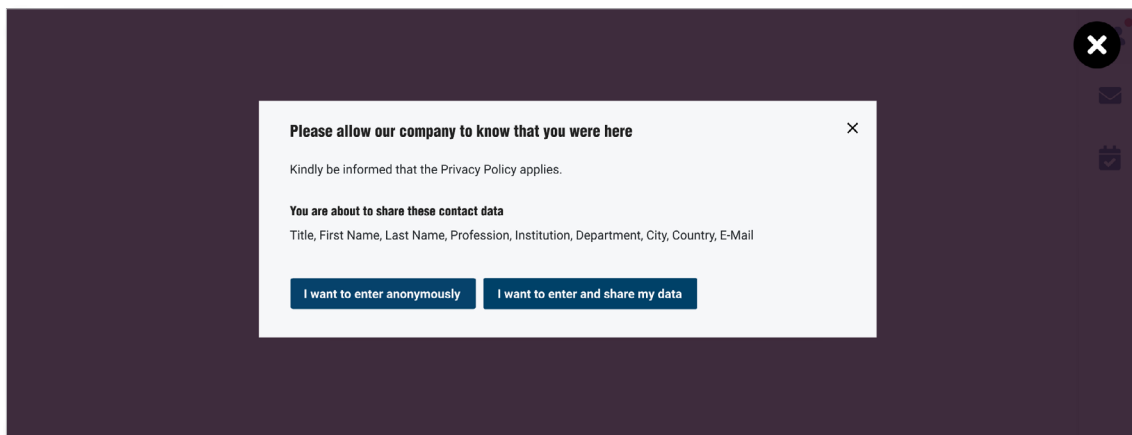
Please allow our company to know that you were here

Kindly be informed that the Privacy Policy applies.

You are about to share these contact data

Title, First Name, Last Name, Profession, Institution, Department, City, Country, E-Mail

I want to enter anonymously

I want to enter and share my data